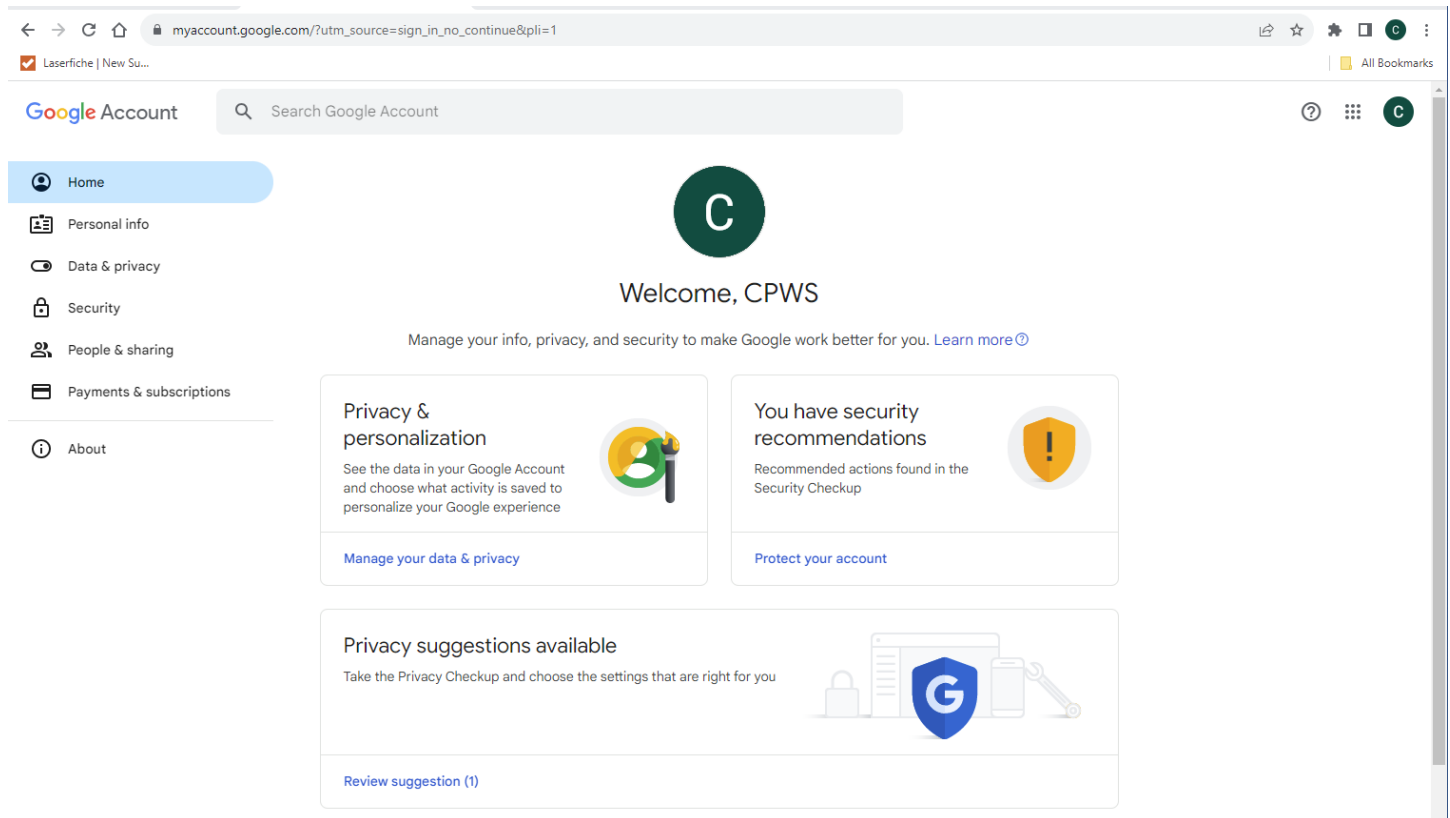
myaccount.google.com/?utm_source=sign_in_no_continue&pli=1

Laserfiche | New Su...

All Bookmarks

Google Account

Search Google Account

C

Home
Personal info
Data & privacy
Security
People & sharing
Payments & subscriptions
About

C

Welcome, CPWS

Manage your info, privacy, and security to make Google work better for you. Learn more

Privacy & personalization
See the data in your Google Account and choose what activity is saved to personalize your Google experience

Manage your data & privacy

You have security recommendations
Recommended actions found in the Security Checkup

Protect your account

Privacy suggestions available
Take the Privacy Checkup and choose the settings that are right for you

Review suggestion (1)